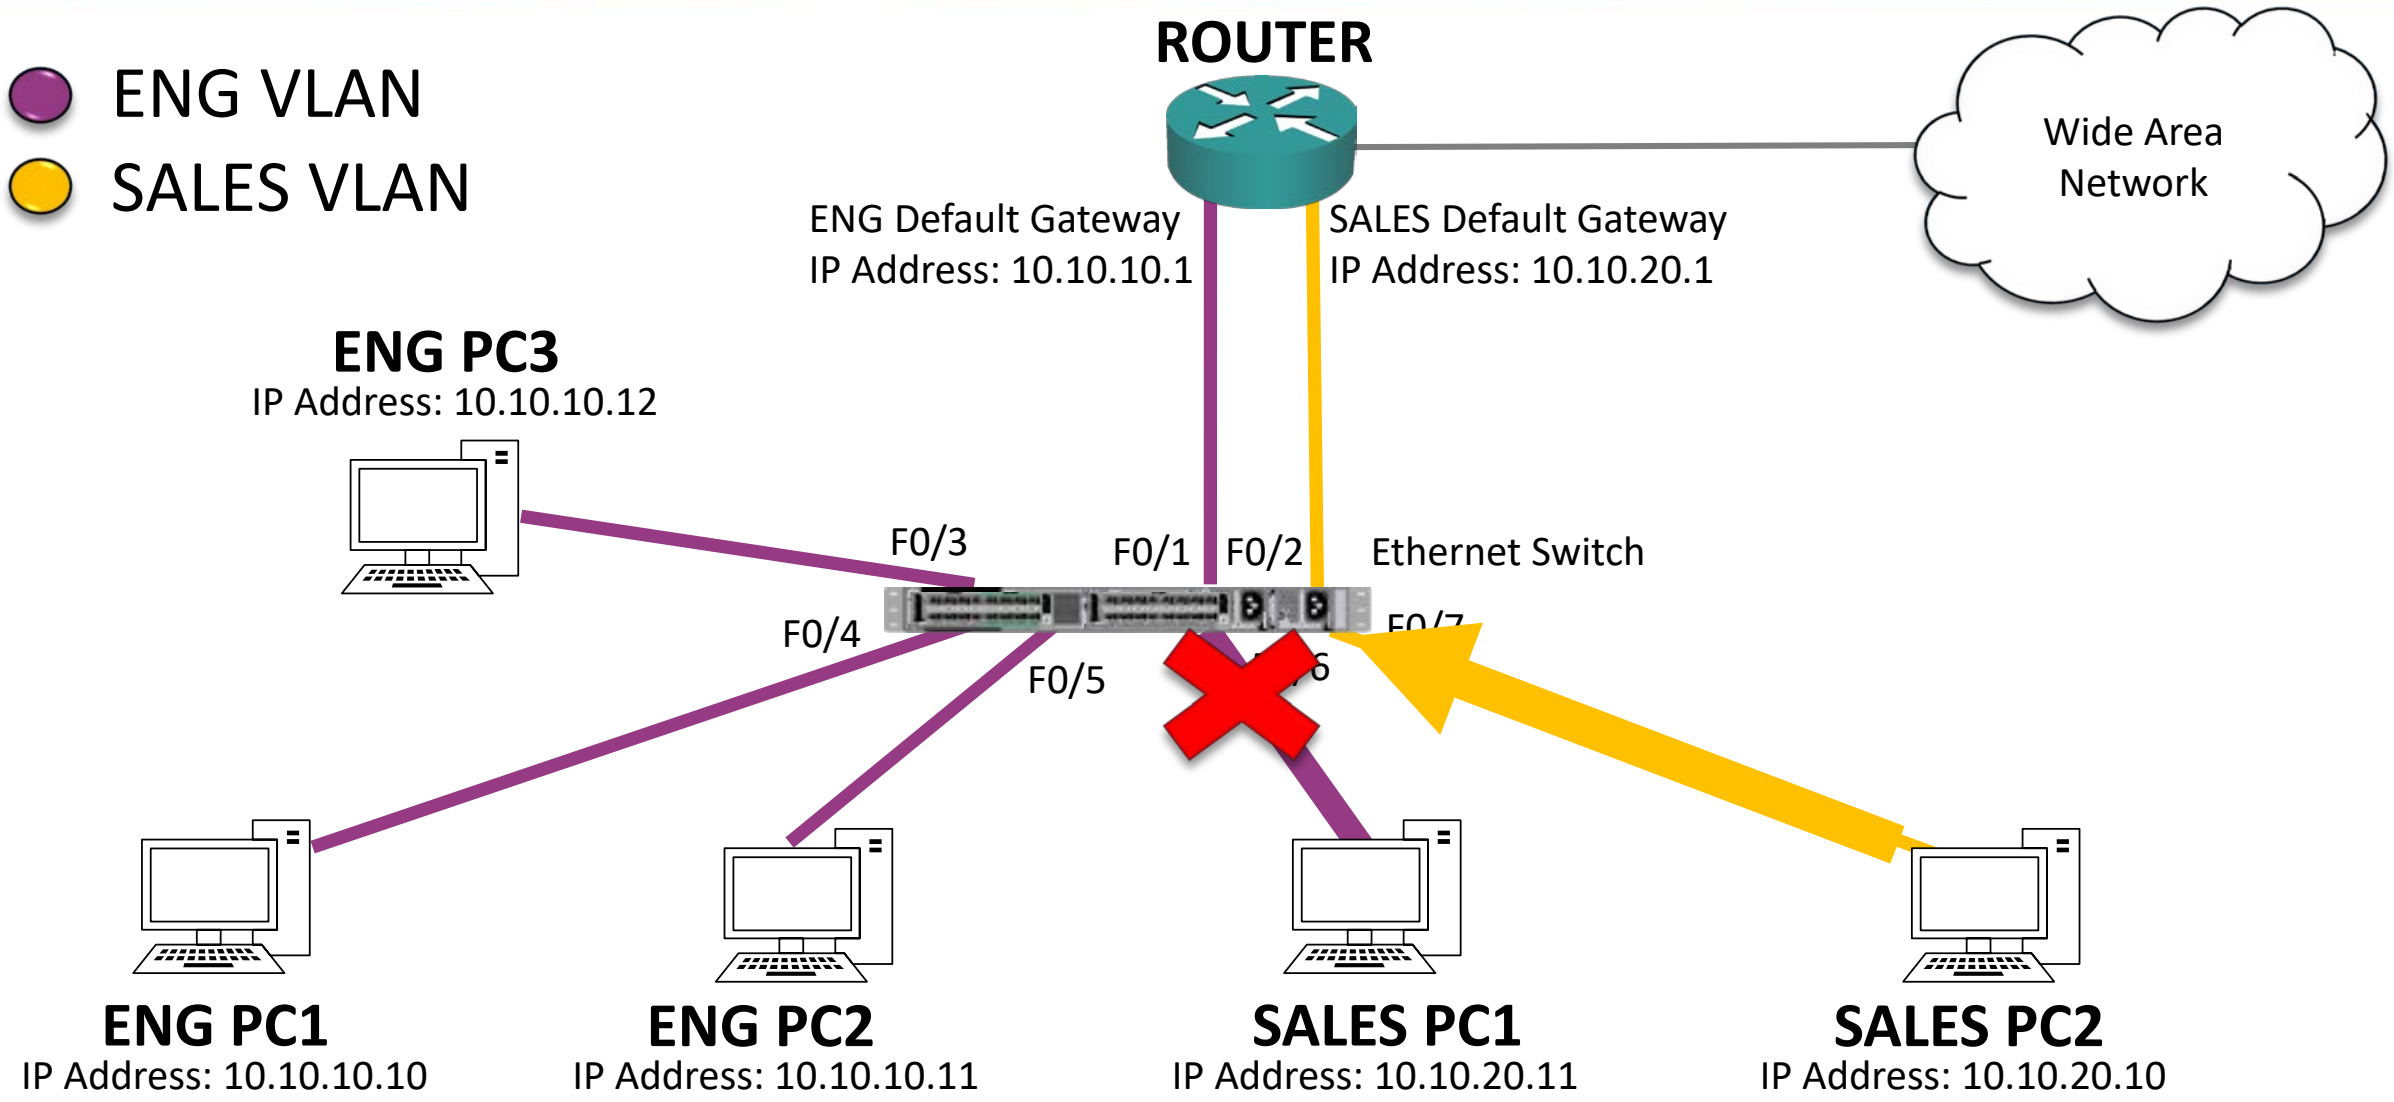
ENG VLAN
SALES VLAN

ROUTER

Wide Area Network

ENG Default Gateway
IP Address: 10.10.10.1

SALES Default Gateway
IP Address: 10.10.20.1

ENG PC3
IP Address: 10.10.10.12

F0/3
F0/1
F0/2
Ethernet Switch
F0/4
F0/7
F0/5
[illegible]6

ENG PC1
IP Address: 10.10.10.10

ENG PC2
IP Address: 10.10.10.11

SALES PC1
IP Address: 10.10.20.11

SALES PC2
IP Address: 10.10.20.10